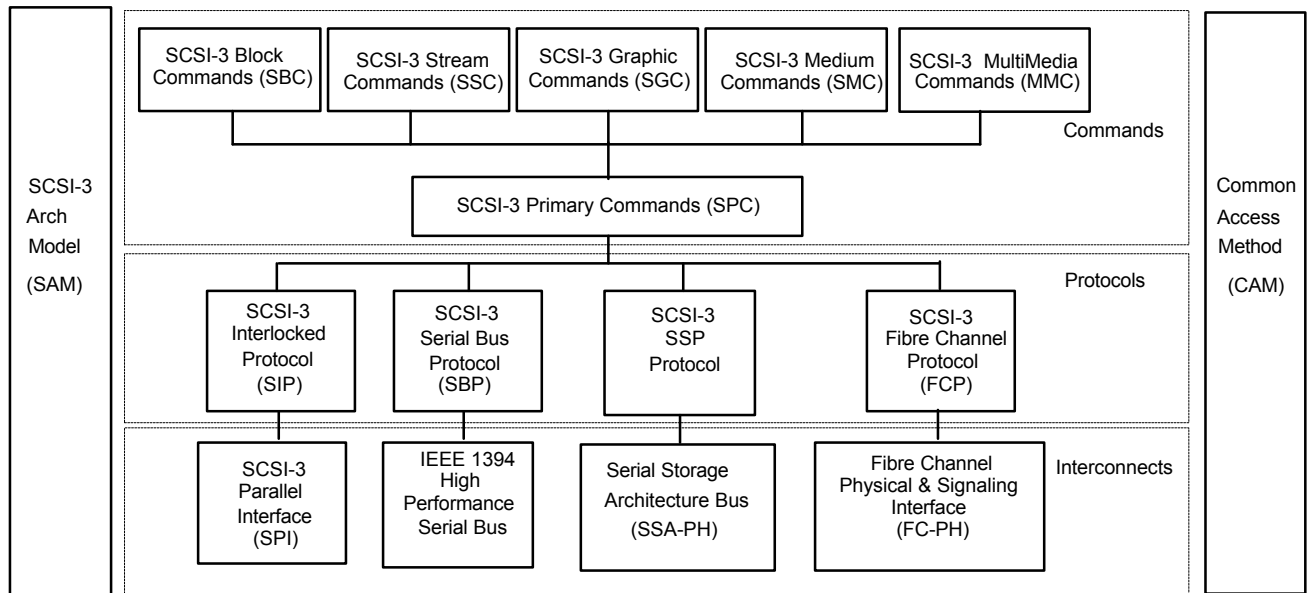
SCSI-3 Arch Model (SAM)

SCSI-3 Block Commands (SBC)

SCSI-3 Stream Commands (SSC)

SCSI-3 Graphic Commands (SGC)

SCSI-3 Medium Commands (SMC)

SCSI-3 MultiMedia Commands (MMC)

Commands

SCSI-3 Primary Commands (SPC)

Protocols

SCSI-3 Interlocked Protocol (SIP)

SCSI-3 Serial Bus Protocol (SBP)

SCSI-3 SSP Protocol

SCSI-3 Fibre Channel Protocol (FCP)

SCSI-3 Parallel Interface (SPI)

IEEE 1394 High Performance Serial Bus

Serial Storage Architecture Bus (SSA-PH)

Fibre Channel Physical & Signaling Interface (FC-PH)

Interconnects

Common Access Method (CAM)